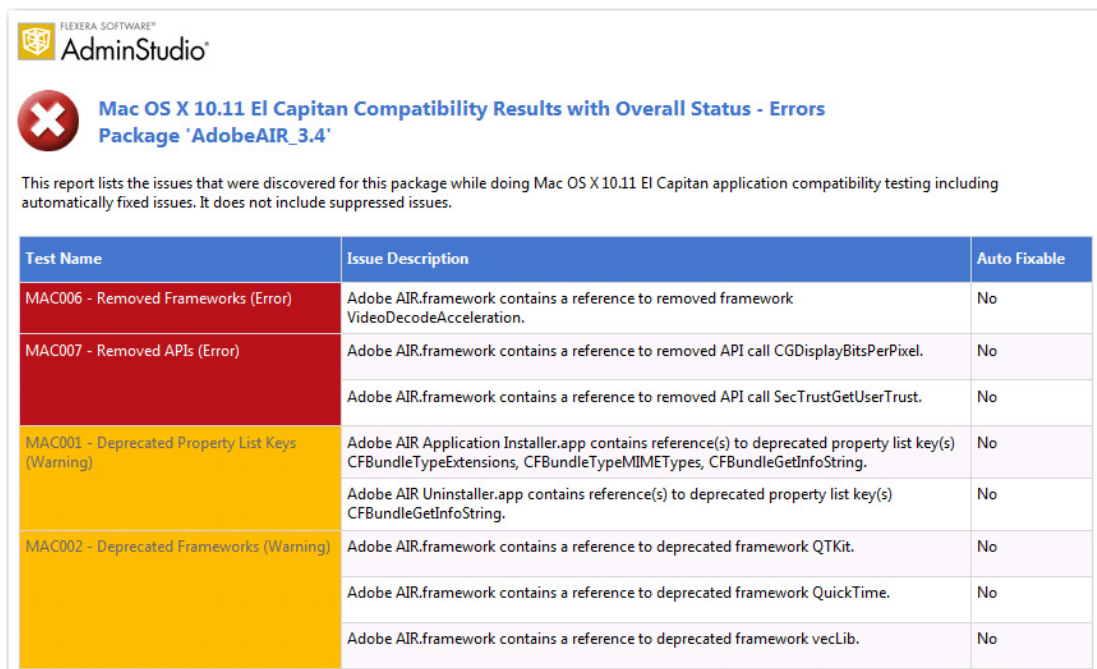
FLEXERA SOFTWARE®
AdminStudio®

Mac OS X 10.11 El Capitan Compatibility Results with Overall Status - Errors
Package 'AdobeAIR_3.4'

This report lists the issues that were discovered for this package while doing Mac OS X 10.11 El Capitan application compatibility testing including automatically fixed issues. It does not include suppressed issues.

| Test Name | Issue Description | Auto Fixable |
|---|---|---|
| MAC006 - Removed Frameworks (Error) | Adobe AIR.framework contains a reference to removed framework VideoDecodeAcceleration. | No |
| MAC007 - Removed APIs (Error) | Adobe AIR.framework contains a reference to removed API call CGDisplayBitsPerPixel. | No |
| | Adobe AIR.framework contains a reference to removed API call SecTrustGetUserTrust. | No |
| MAC001 - Deprecated Property List Keys (Warning) | Adobe AIR Application Installer.app contains reference(s) to deprecated property list key(s) CFBundleTypeExtensions, CFBundleTypeMIMETypes, CFBundleGetInfoString. | No |
| | Adobe AIR Uninstaller.app contains reference(s) to deprecated property list key(s) CFBundleGetInfoString. | No |
| MAC002 - Deprecated Frameworks (Warning) | Adobe AIR.framework contains a reference to deprecated framework QTKit. | No |
| | Adobe AIR.framework contains a reference to deprecated framework QuickTime. | No |
| | Adobe AIR.framework contains a reference to deprecated framework vecLib. | No |